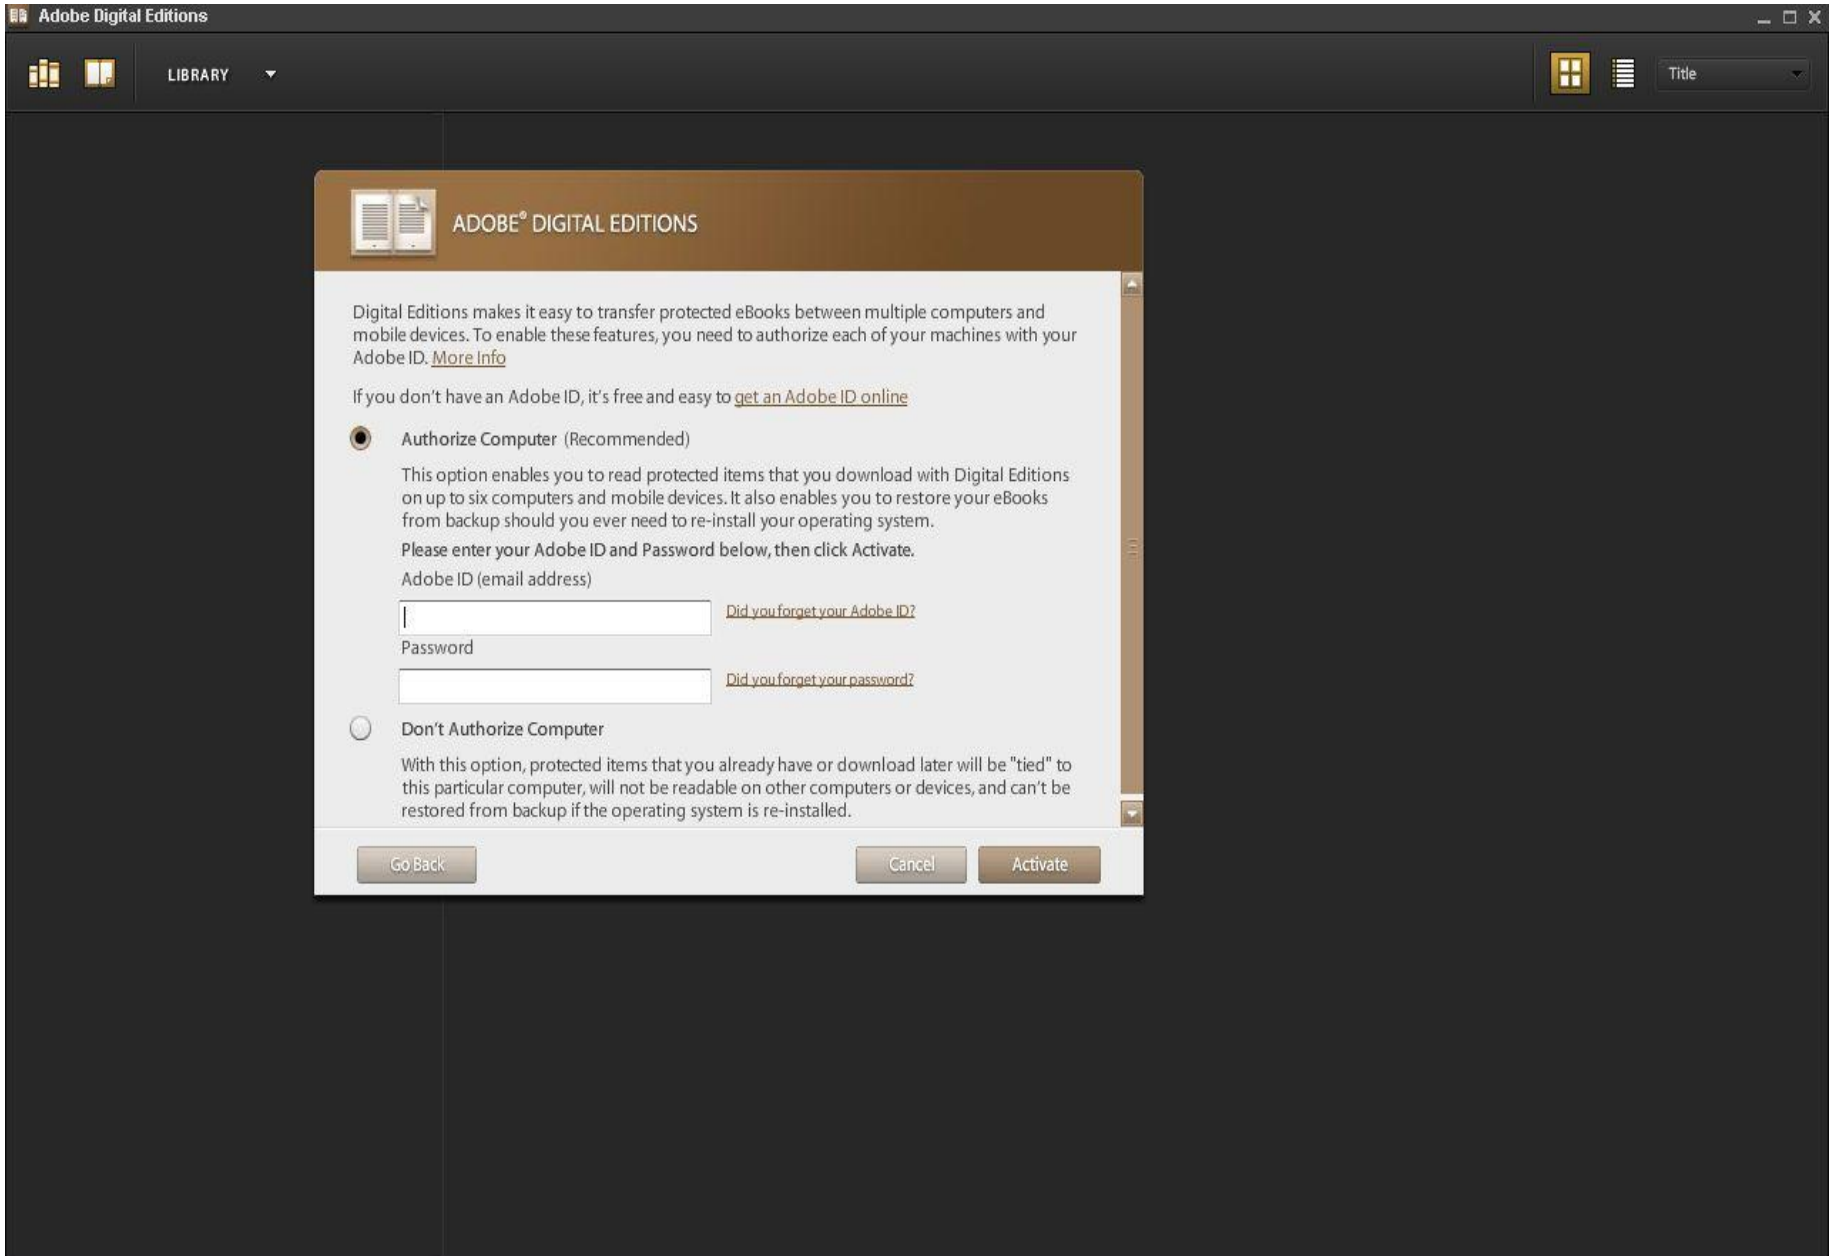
Adobe Digital Editions

LIBRARY

Title

ADOBE® DIGITAL EDITIONS

Digital Editions makes it easy to transfer protected eBooks between multiple computers and mobile devices. To enable these features, you need to authorize each of your machines with your Adobe ID. More Info

If you don't have an Adobe ID, it's free and easy to get an Adobe ID online

Authorize Computer (Recommended)

This option enables you to read protected items that you download with Digital Editions on up to six computers and mobile devices. It also enables you to restore your eBooks from backup should you ever need to re-install your operating system.

Please enter your Adobe ID and Password below, then click Activate.

Adobe ID (email address)

Did you forget your Adobe ID?

Password

Did you forget your password?

Don't Authorize Computer

With this option, protected items that you already have or download later will be "tied" to this particular computer, will not be readable on other computers or devices, and can't be restored from backup if the operating system is re-installed.

Go Back

Cancel

Activate